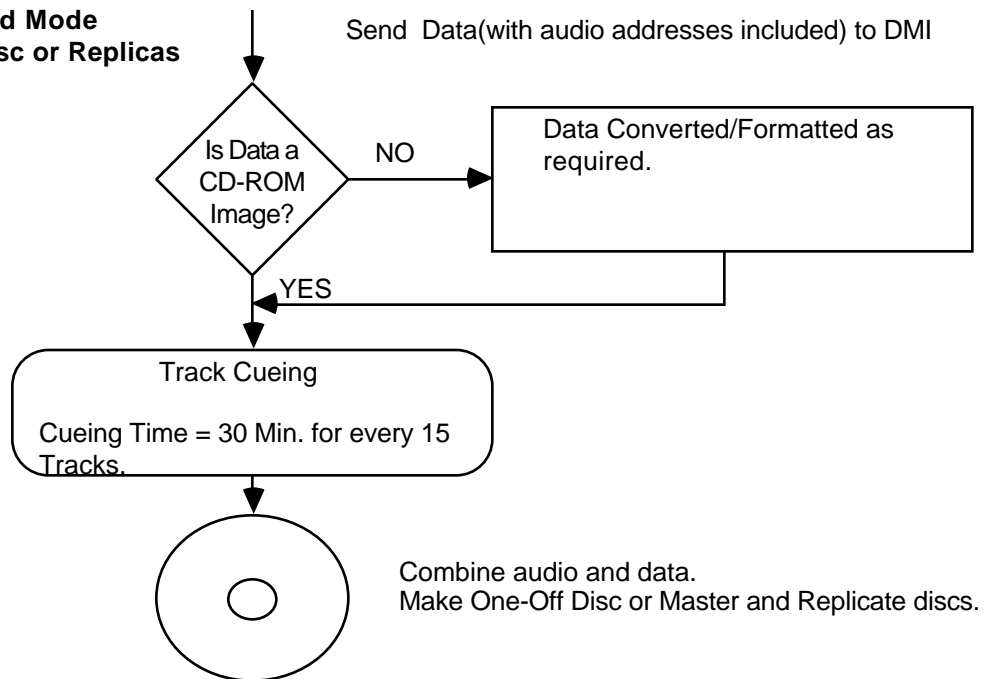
d Mode
sc or Replicas

Send Data(with audio addresses included) to DMI

Is Data a CD-ROM Image?

NO

Data Converted/Formatted as required.

YES

Track Cueing

Cueing Time = 30 Min. for every 15 Tracks.

Combine audio and data.
Make One-Off Disc or Master and Replicate discs.